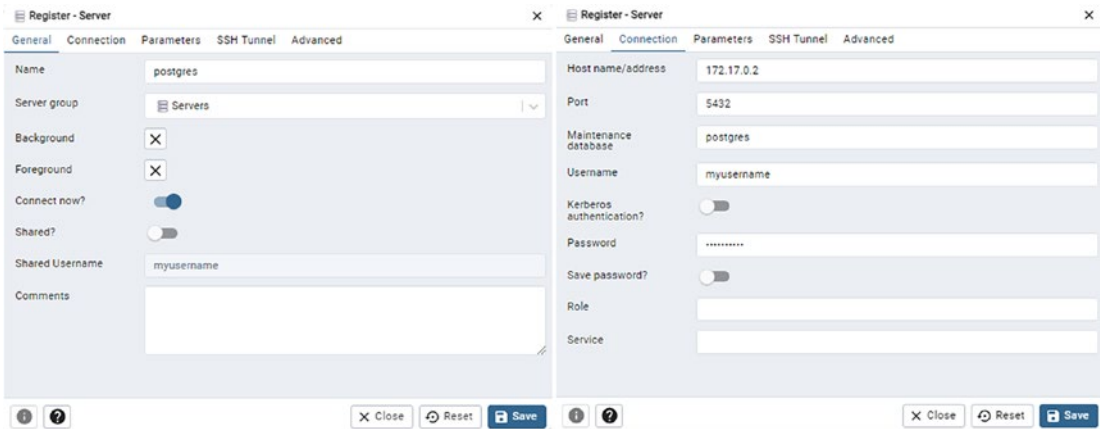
Register - Server
×
General Connection Parameters SSH Tunnel Advanced

| | |
|---|---|
| Name | postgres |
| Server group | Servers |
| Background | × |
| Foreground | × |
| Connect now? | |
| Shared? | |
| Shared Username | myusername |
| Comments | |

× Close Reset Save

Register - Server
×
General Connection Parameters SSH Tunnel Advanced

| | |
|---|---|
| Host name/address | 172.17.0.2 |
| Port | 5432 |
| Maintenance database | postgres |
| Username | myusername |
| Kerberos authentication? | |
| Password | •••••••••• |
| Save password? | |
| Role | |
| Service | |

× Close Reset Save